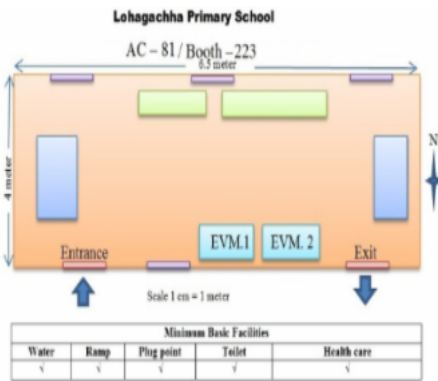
Lohagachha Primary School

AC – 81 / Booth – 223

6.5 meter

4 meter

N

EVM.1

EVM. 2

Entrance

Exit

Scale 1 cm = 1 meter

| Minimum Basic Facilities | | | | |
|---|---|---|---|---|
| Water | Ramp | Plug point | Toilet | Health care |
| √ | √ | √ | √ | √ |